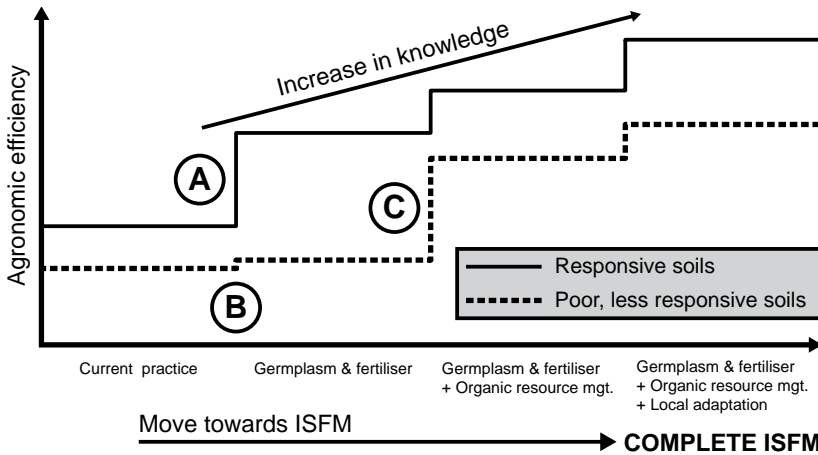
Increase in knowledge

Agronomic efficiency

A

B

C

Responsive soils

Poor, less responsive soils

Current practice

Germplasm & fertiliser

Germplasm & fertiliser
+ Organic resource mgt.

Germplasm & fertiliser
+ Organic resource mgt.
+ Local adaptation

Move towards ISFM

COMPLETE ISFM